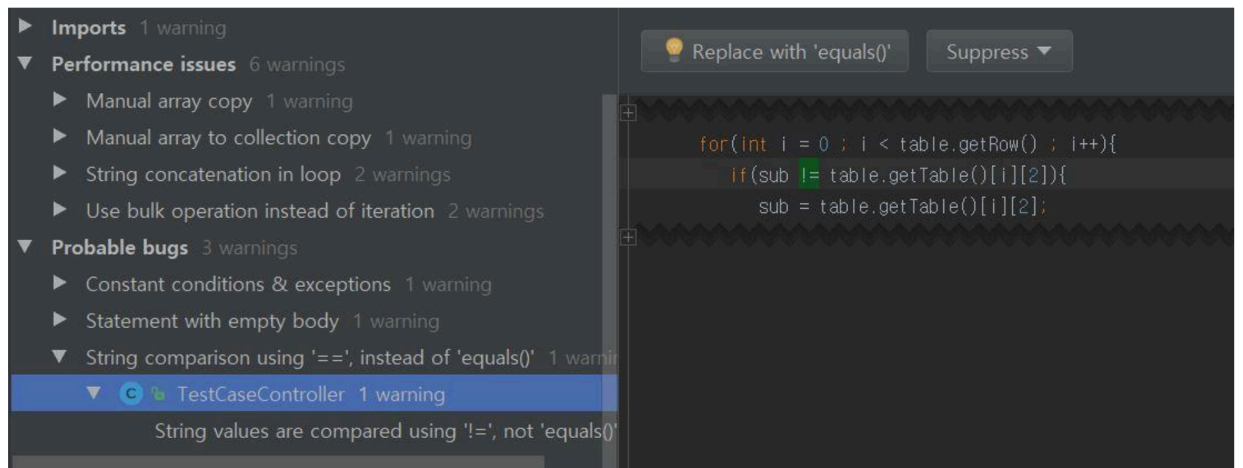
Imports 1 warning
Performance issues 6 warnings
Manual array copy 1 warning
Manual array to collection copy 1 warning
String concatenation in loop 2 warnings
Use bulk operation instead of iteration 2 warnings
Probable bugs 3 warnings
Constant conditions & exceptions 1 warning
Statement with empty body 1 warning
String comparison using '==', instead of 'equals()' 1 warni
TestCaseController 1 warning
String values are compared using '!=', not 'equals()'

Replace with 'equals()'
Suppress

for(int i = 0 ; i < table.getRow() ; i++){
if(sub != table.getTable()[i][2]){
sub = table.getTable()[i][2];